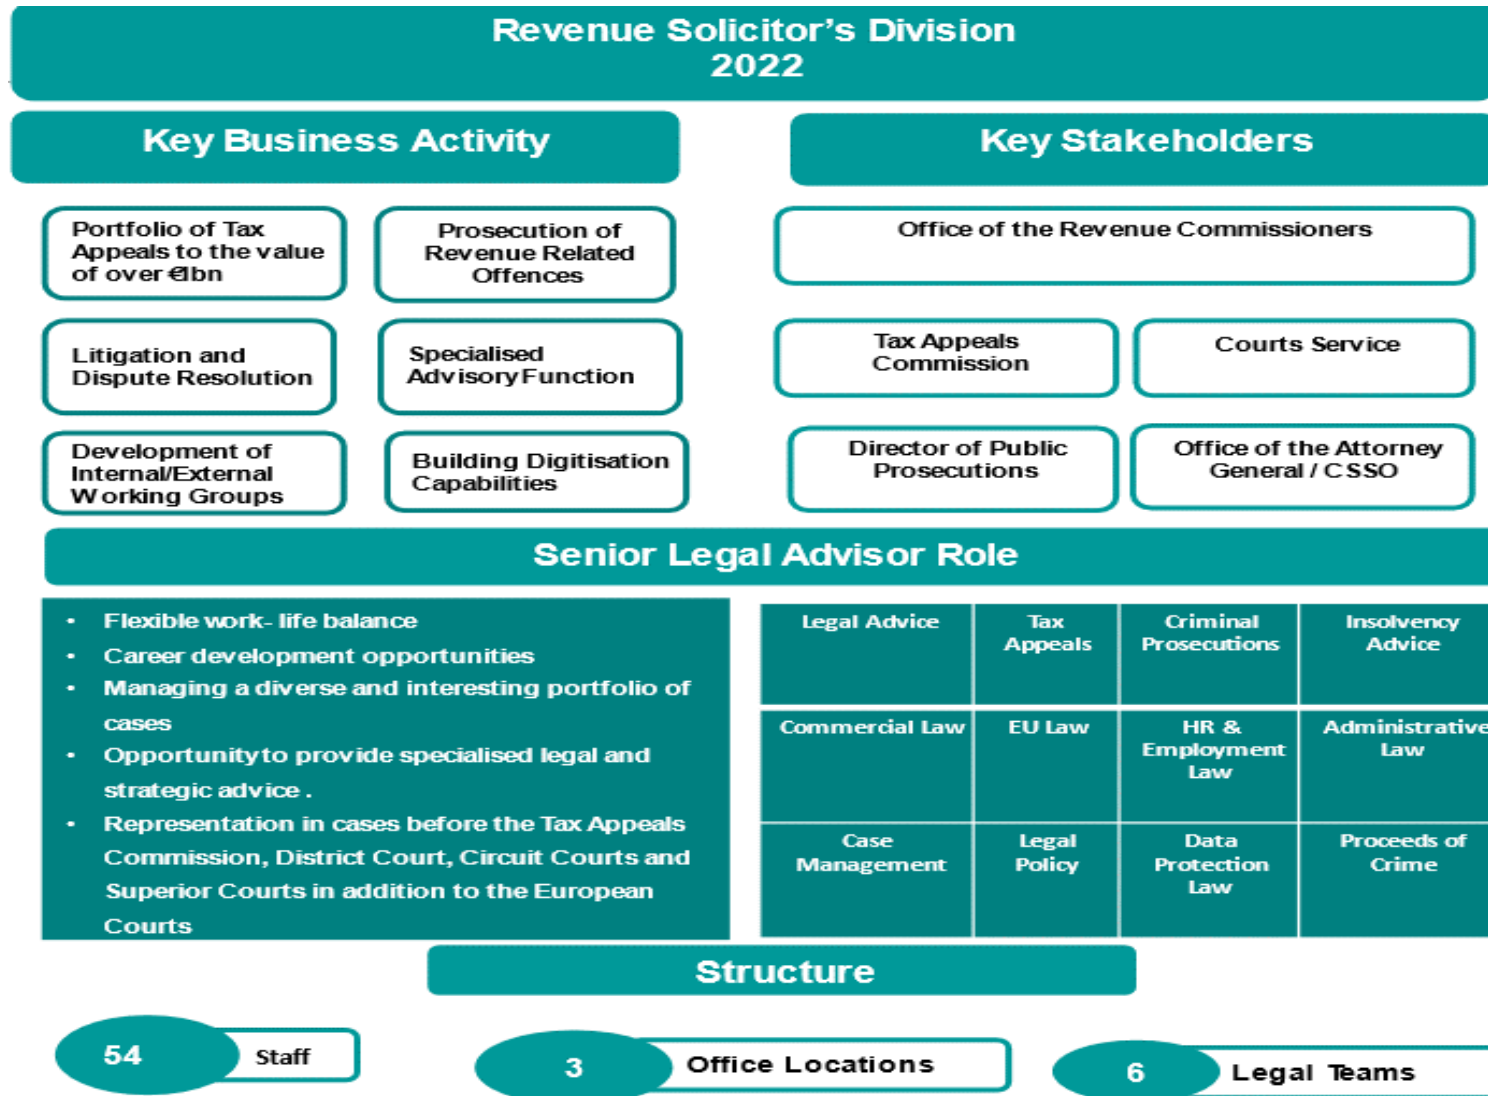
Revenue Solicitor's Division
2022

Key Business Activity

Portfolio of Tax Appeals to the value of over €1bn

Prosecution of Revenue Related Offences

Litigation and Dispute Resolution

Specialised Advisory Function

Development of Internal/External Working Groups

Building Digitisation Capabilities

Key Stakeholders

Office of the Revenue Commissioners

Tax Appeals Commission

Courts Service

Director of Public Prosecutions

Office of the Attorney General / CSSO

Senior Legal Advisor Role

• Flexible work- life balance
• Career development opportunities
• Managing a diverse and interesting portfolio of cases
• Opportunity to provide specialised legal and strategic advice .
• Representation in cases before the Tax Appeals Commission, District Court, Circuit Courts and Superior Courts in addition to the European Courts

| Legal Advice | Tax Appeals | Criminal Prosecutions | Insolvency Advice |
|---|---|---|---|
| Commercial Law | EU Law | HR & Employment Law | Administrative Law |
| Case Management | Legal Policy | Data Protection Law | Proceeds of Crime |

Structure

54 Staff

3 Office Locations

6 Legal Teams